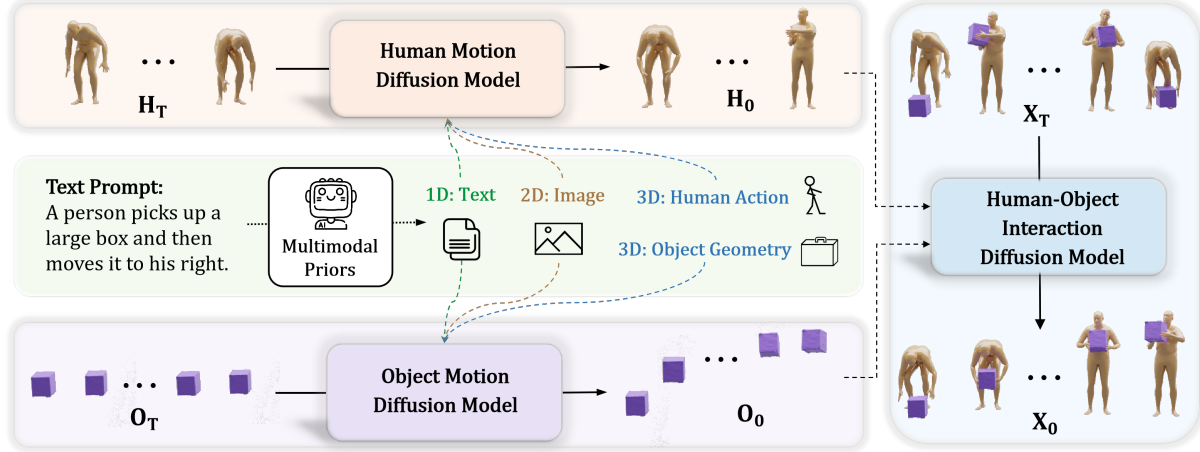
...
$\mathbf{H_T}$

Human Motion Diffusion Model

...
$\mathbf{H_0}$

...
$\mathbf{X_T}$

Text Prompt:
A person picks up a large box and then moves it to his right.

AI

Multimodal Priors

1D: Text

2D: Image

3D: Human Action

3D: Object Geometry

Human-Object Interaction Diffusion Model

...
$\mathbf{O_T}$

Object Motion Diffusion Model

...
$\mathbf{O_0}$

...
$\mathbf{X_0}$